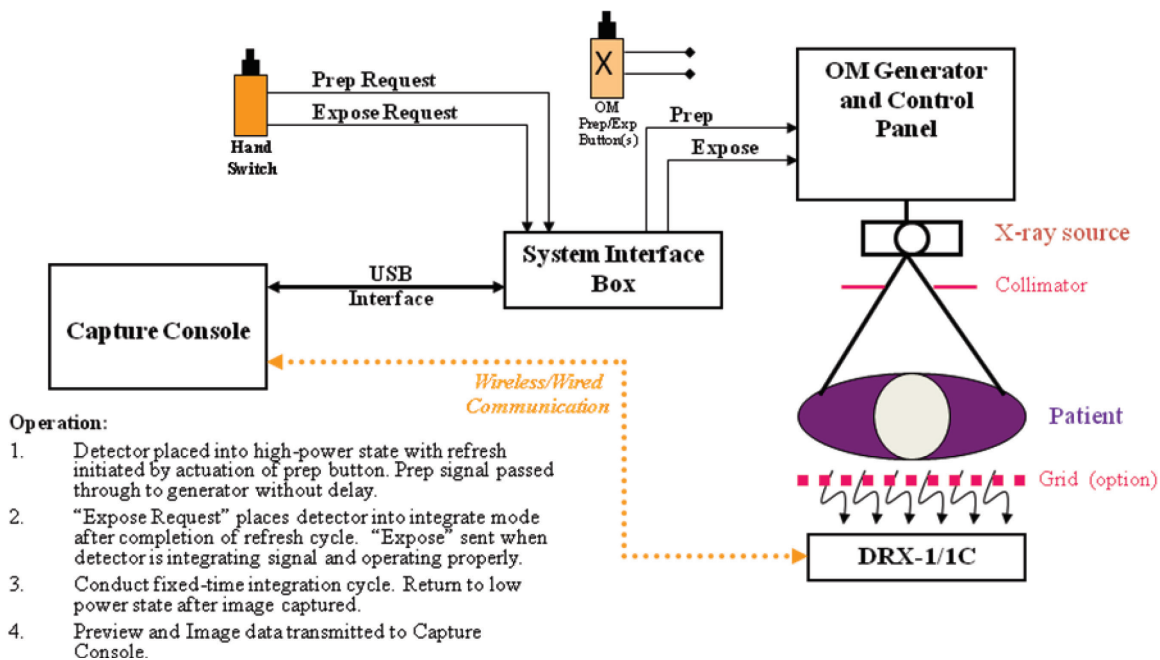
Prep Request

Expose Request

Hand Switch

X

OM Prep/Exp Button(s)

Prep

Expose

OM Generator and Control Panel

X-ray source

Collimator

System Interface Box

USB Interface

Capture Console

Wireless/Wired Communication

Patient

Grid (option)

DRX-1/1C

Operation:

1. Detector placed into high-power state with refresh initiated by actuation of prep button. Prep signal passed through to generator without delay.

2. “Expose Request” places detector into integrate mode after completion of refresh cycle. “Expose” sent when detector is integrating signal and operating properly.

3. Conduct fixed-time integration cycle. Return to low power state after image captured.

4. Preview and Image data transmitted to Capture Console.